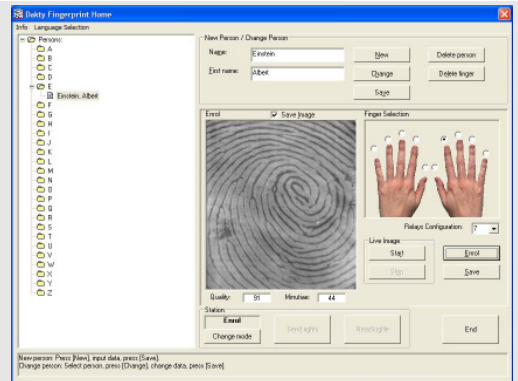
Bekty Fingerprint Home

Info Language Selection

Persons
A
B
C
D
E
Einstein, Albert
F
G
H
I
J
K
L
M
N
O
P
Q
R
S
T
U
V
W
X
Y
Z

New Person / Change Person

Name: Einstein

First name: Albert

New

Delete person

Change

Delete finger

Save

Enrol

Save Image

Finger Selection

Relays Configuration: 2

Live Image

Start

Stop

Enrol

Save

Quality: 91

Minutiae: 44

Station

Enrol

Change mode

Send light

Readlight

End

New person: Press [New], input data, press [Save].
Change person: Select person, press [Change], change data, press [Save].